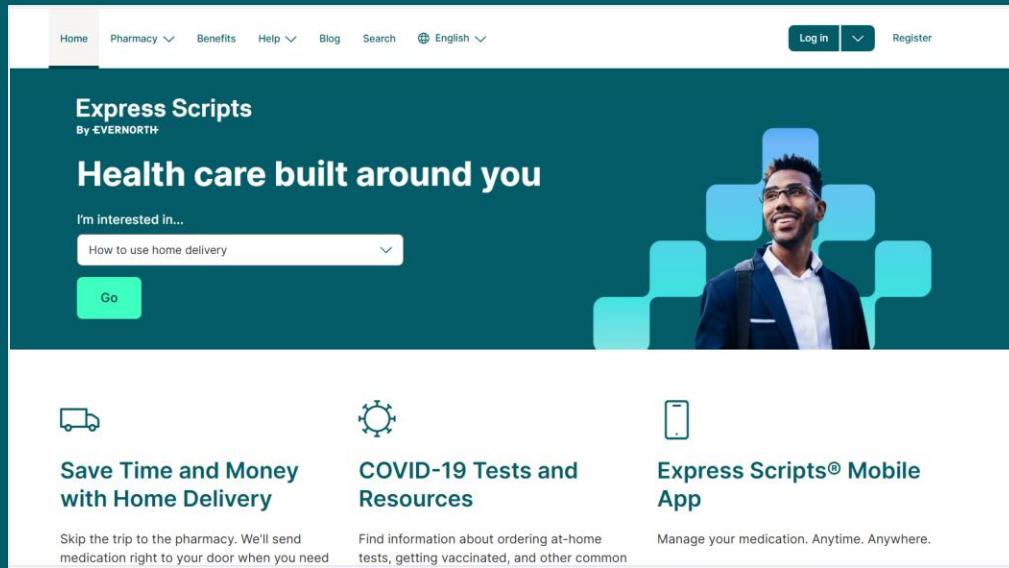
Home Pharmacy Benefits Help Blog Search English Log in Register

Express Scripts
By EVERNORTH

Health care built around you

I'm interested in...

How to use home delivery

Go

Save Time and Money with Home Delivery

Skip the trip to the pharmacy. We'll send medication right to your door when you need

COVID-19 Tests and Resources

Find information about ordering at-home tests, getting vaccinated, and other common

Express Scripts® Mobile App

Manage your medication. Anytime. Anywhere.